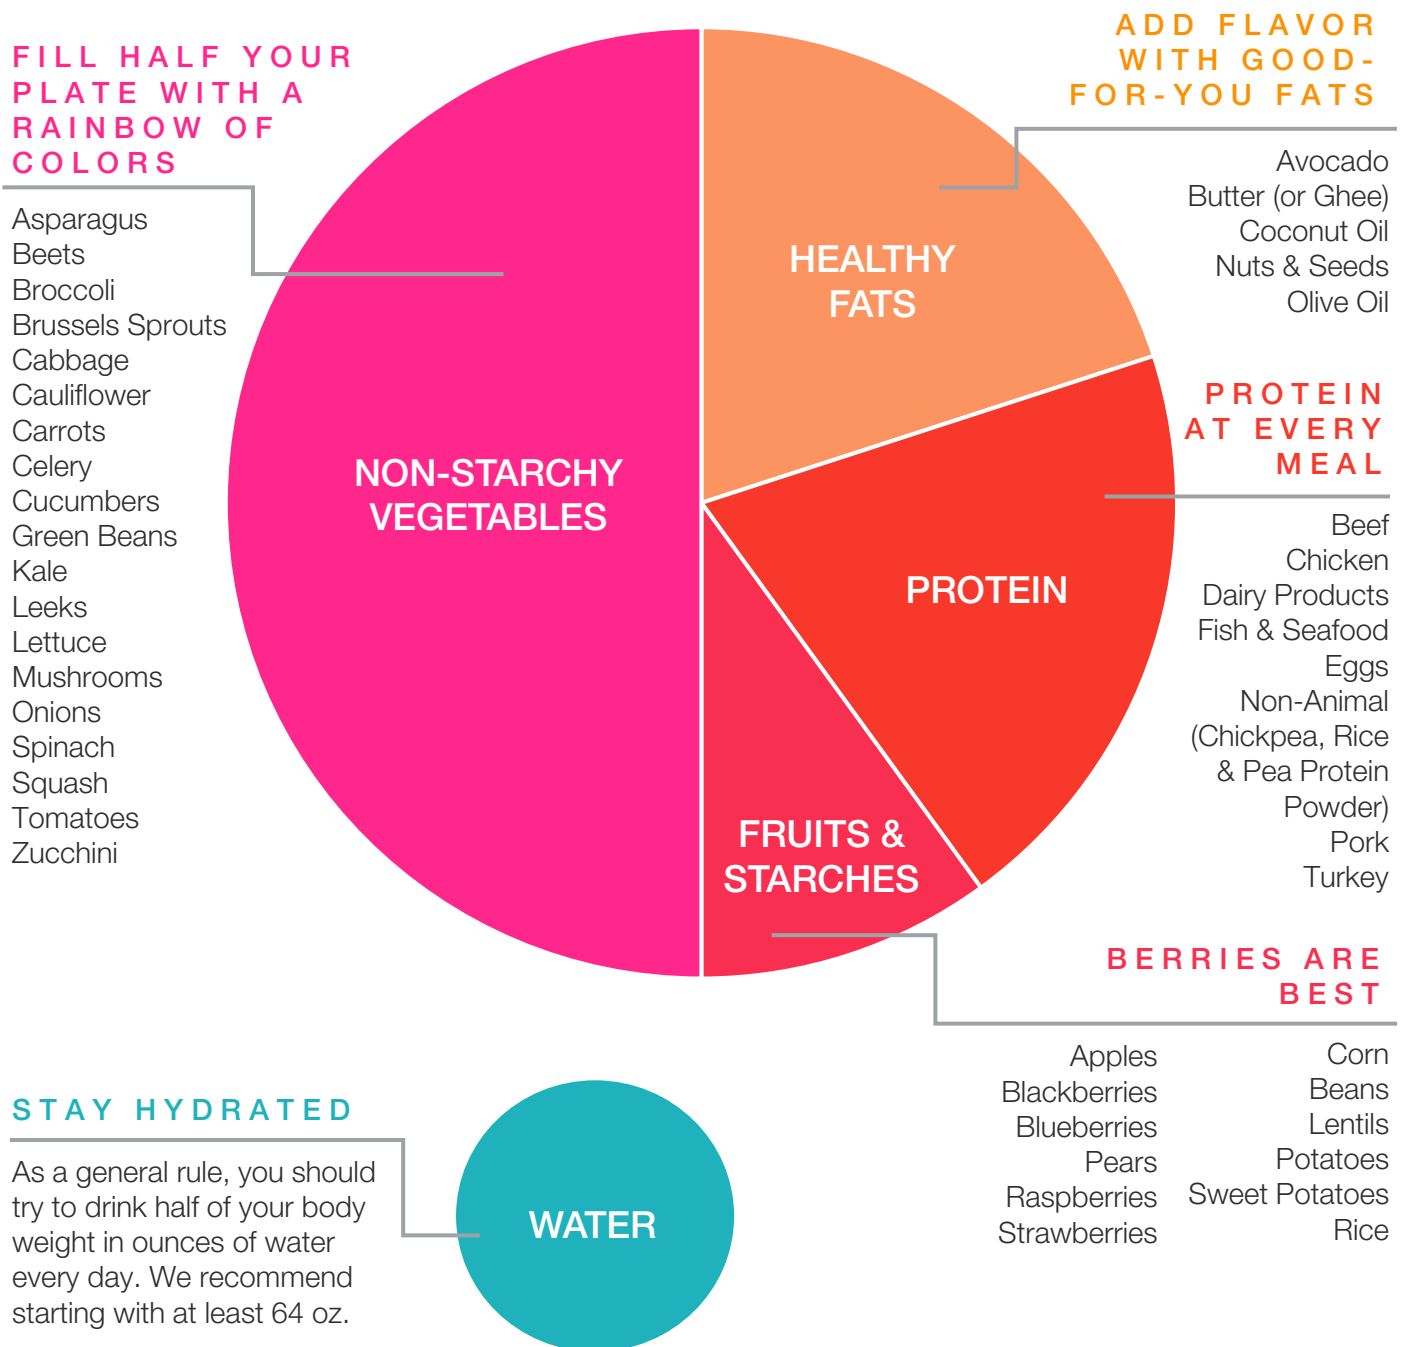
FILL HALF YOUR PLATE WITH A RAINBOW OF COLORS

Asparagus
Beets
Broccoli
Brussels Sprouts
Cabbage
Cauliflower
Carrots
Celery
Cucumbers
Green Beans
Kale
Leeks
Lettuce
Mushrooms
Onions
Spinach
Squash
Tomatoes
Zucchini

NON-STARCHY VEGETABLES

ADD FLAVOR WITH GOOD-FOR-YOU FATS

HEALTHY FATS

Avocado
Butter (or Ghee)
Coconut Oil
Nuts & Seeds
Olive Oil

PROTEIN AT EVERY MEAL

PROTEIN

Beef
Chicken
Dairy Products
Fish & Seafood
Eggs
Non-Animal (Chickpea, Rice & Pea Protein Powder)
Pork
Turkey

FRUITS & STARCHES

BERRIES ARE BEST

Apples
Blackberries
Blueberries
Pears
Raspberries
Strawberries

Corn
Beans
Lentils
Potatoes
Sweet Potatoes
Rice

STAY HYDRATED

As a general rule, you should try to drink half of your body weight in ounces of water every day. We recommend starting with at least 64 oz.

WATER